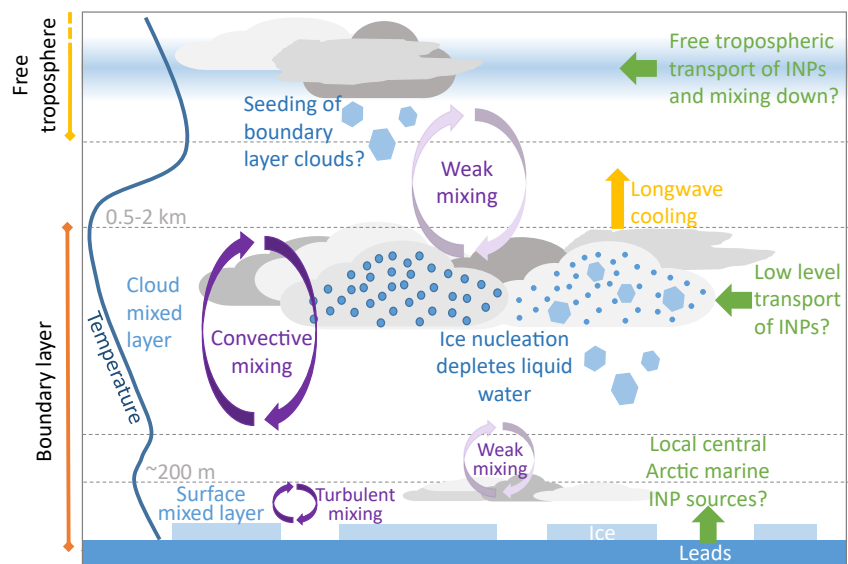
Free troposphere

Free tropospheric transport of INPs and mixing down?

Seeding of boundary layer clouds?

Weak mixing

Longwave cooling

0.5-2 km

Cloud mixed layer

Convective mixing

Low level transport of INPs?

Temperature

Ice nucleation depletes liquid water

Boundary layer

Weak mixing

Local central Arctic marine INP sources?

~200 m

Surface mixed layer

Turbulent mixing

Ice

Leads